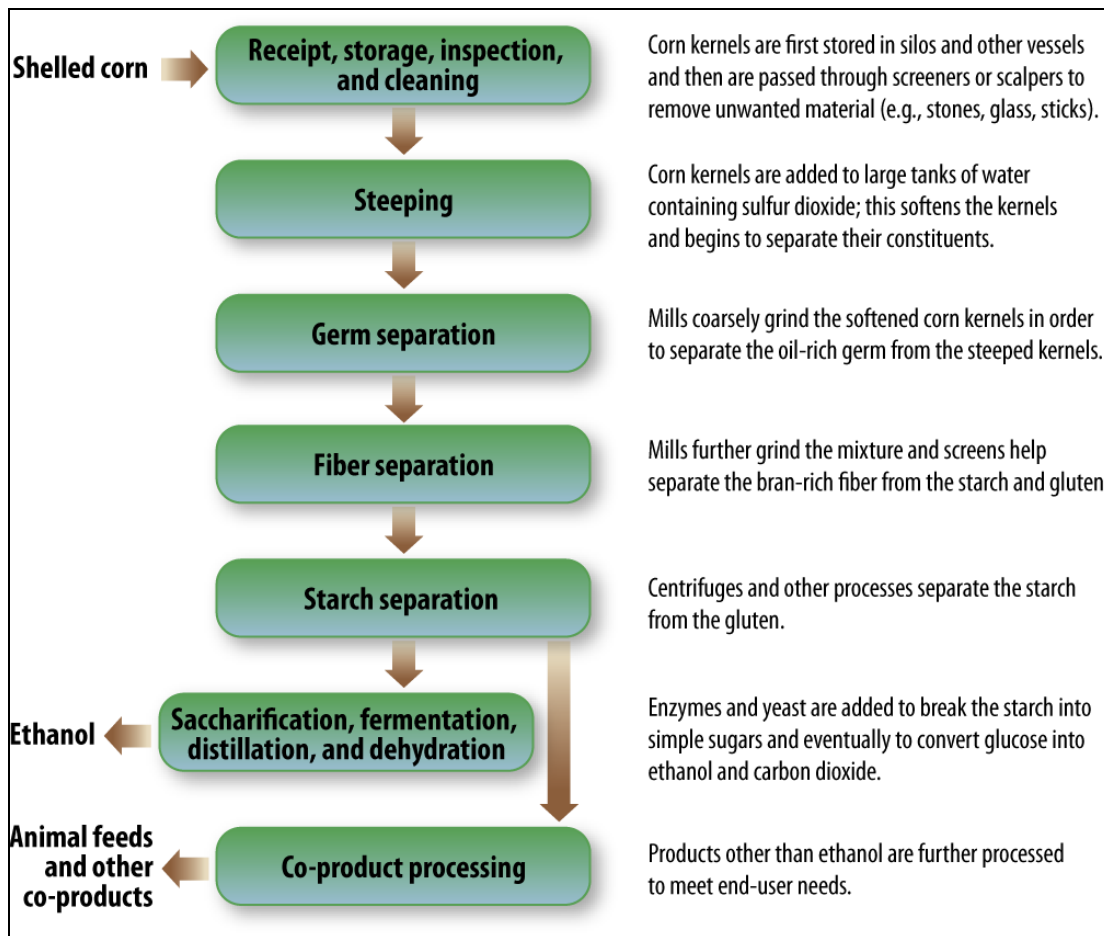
Shelled corn

Receipt, storage, inspection, and cleaning

Corn kernels are first stored in silos and other vessels and then are passed through screeners or scalpers to remove unwanted material (e.g., stones, glass, sticks).

Steeping

Corn kernels are added to large tanks of water containing sulfur dioxide; this softens the kernels and begins to separate their constituents.

Germ separation

Mills coarsely grind the softened corn kernels in order to separate the oil-rich germ from the steeped kernels.

Fiber separation

Mills further grind the mixture and screens help separate the bran-rich fiber from the starch and gluten

Starch separation

Centrifuges and other processes separate the starch from the gluten.

Ethanol

Saccharification, fermentation, distillation, and dehydration

Enzymes and yeast are added to break the starch into simple sugars and eventually to convert glucose into ethanol and carbon dioxide.

Animal feeds and other co-products

Co-product processing

Products other than ethanol are further processed to meet end-user needs.